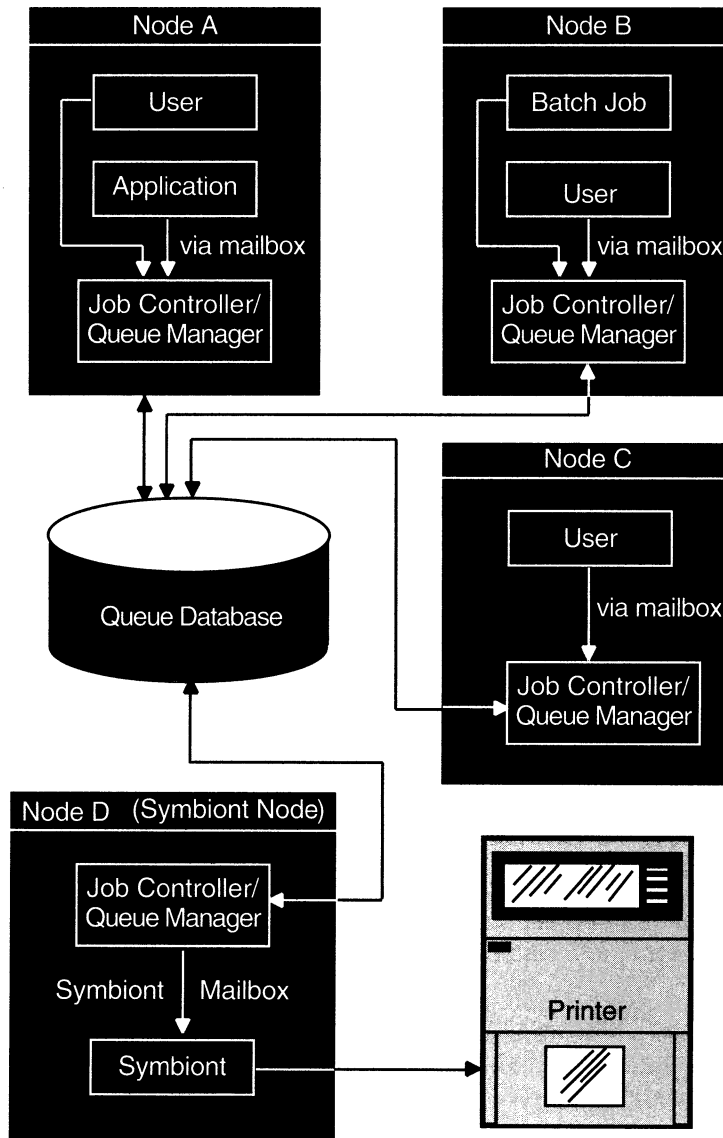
Node A

User

Application

via mailbox

Job Controller/ Queue Manager

Node B

Batch Job

User

via mailbox

Job Controller/ Queue Manager

Node C

User

via mailbox

Job Controller/ Queue Manager

Queue Database

Node D (Symbiont Node)

Job Controller/ Queue Manager

Symbiont Mailbox

Symbiont

Printer